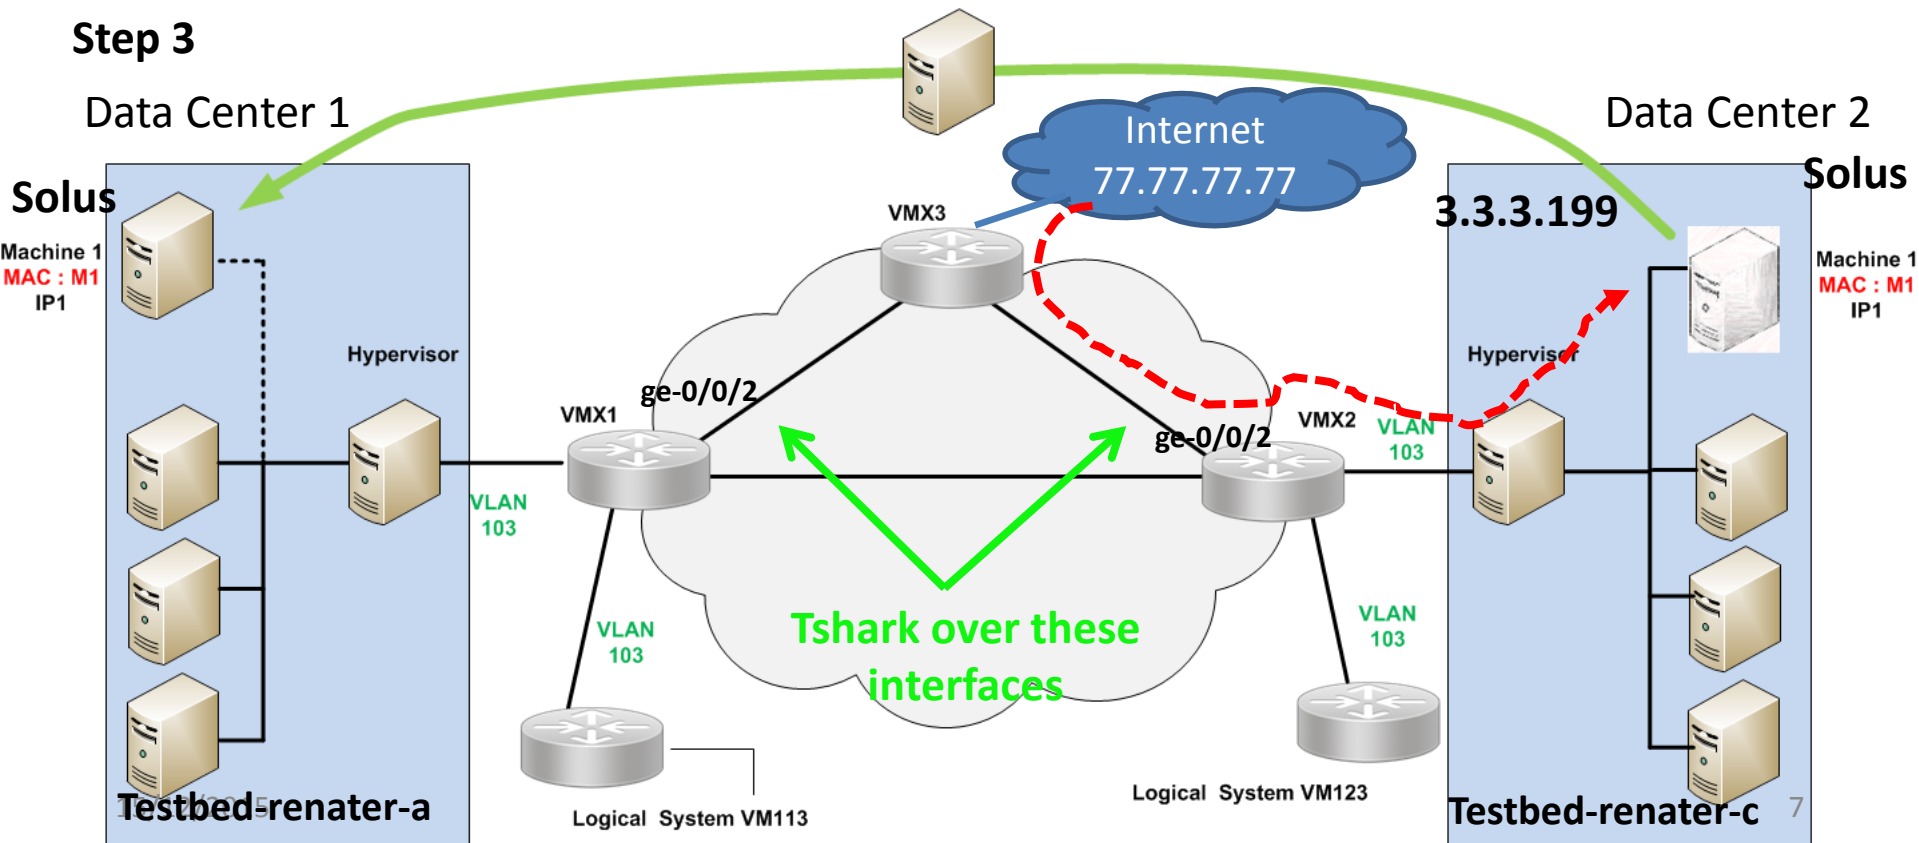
Step 3

Data Center 1

Data Center 2

Internet
77.77.77.77

Solus

Solus

3.3.3.199

Machine 1
MAC : M1
IP1

Machine 1
MAC : M1
IP1

VMX3

Hypervisor

Hypervisor

ge-0/0/2

VMX1

VMX2

ge-0/0/2

VLAN
103

VLAN
103

VLAN
103

VLAN
103

Tshark over these interfaces

Testbed-renater-a

Logical System VM113

Logical System VM123

Testbed-renater-c

7